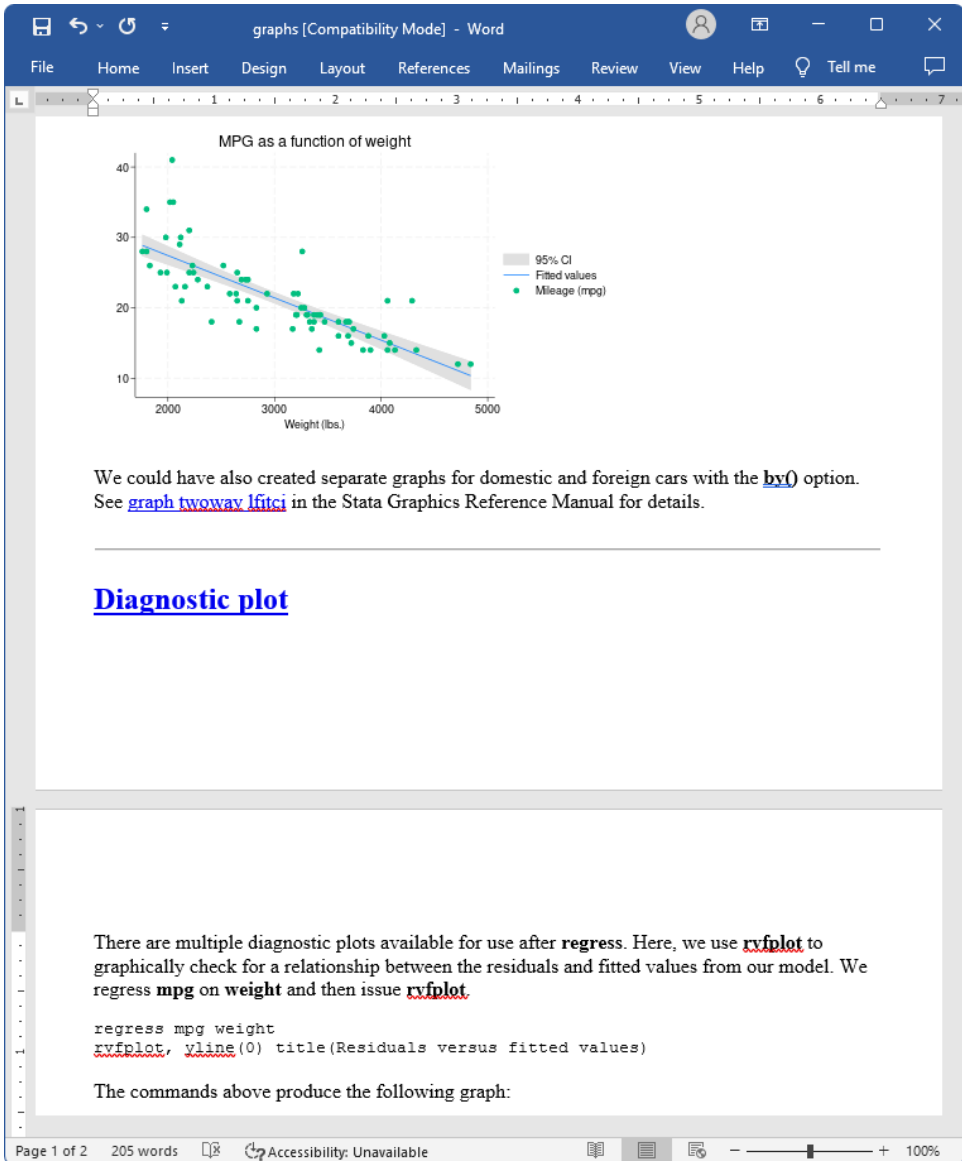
graphs [Compatibility Mode] - Word

File Home Insert Design Layout References Mailings Review View Help Tell me

MPG as a function of weight

40
30
20
10
2000 3000 4000 5000
Weight (lbs.)

95% CI
Fitted values
Mileage (mpg)

We could have also created separate graphs for domestic and foreign cars with the **by()** option. See graph twoway lfitci in the Stata Graphics Reference Manual for details.

Diagnostic plot

There are multiple diagnostic plots available for use after **regress**. Here, we use **rvfplot** to graphically check for a relationship between the residuals and fitted values from our model. We regress **mpg** on **weight** and then issue **rvfplot**.

regress mpg weight
rvfplot, yline(0) title(Residuals versus fitted values)

The commands above produce the following graph:

Page 1 of 2 205 words Accessibility: Unavailable 100%